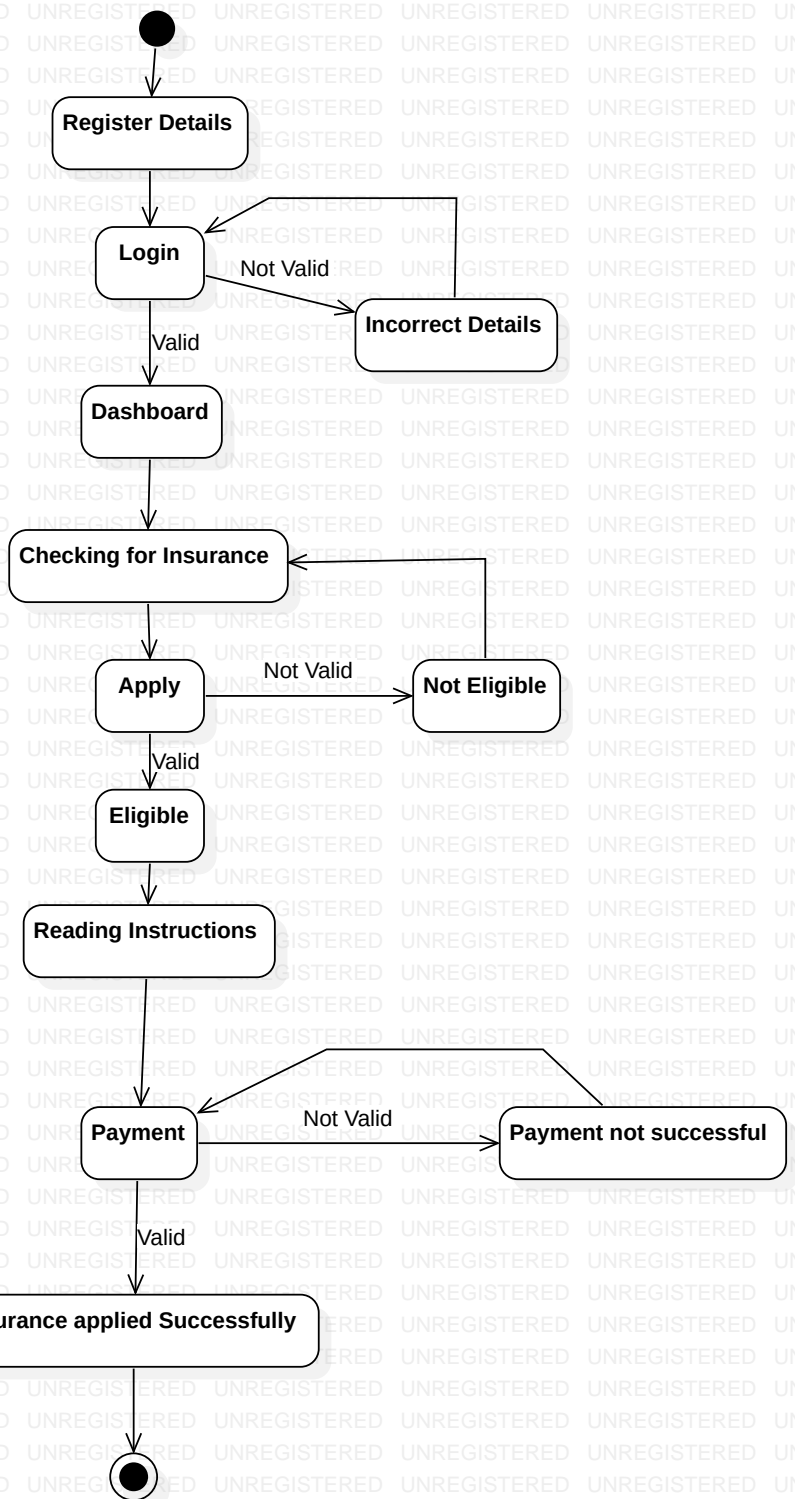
Register Details

Login

Not Valid

Incorrect Details

Valid

Dashboard

Checking for Insurance

Apply

Not Valid

Not Eligible

Valid

Eligible

Reading Instructions

Payment

Not Valid

Payment not successful

Valid

urance applied Successfully

UNREGISTERED